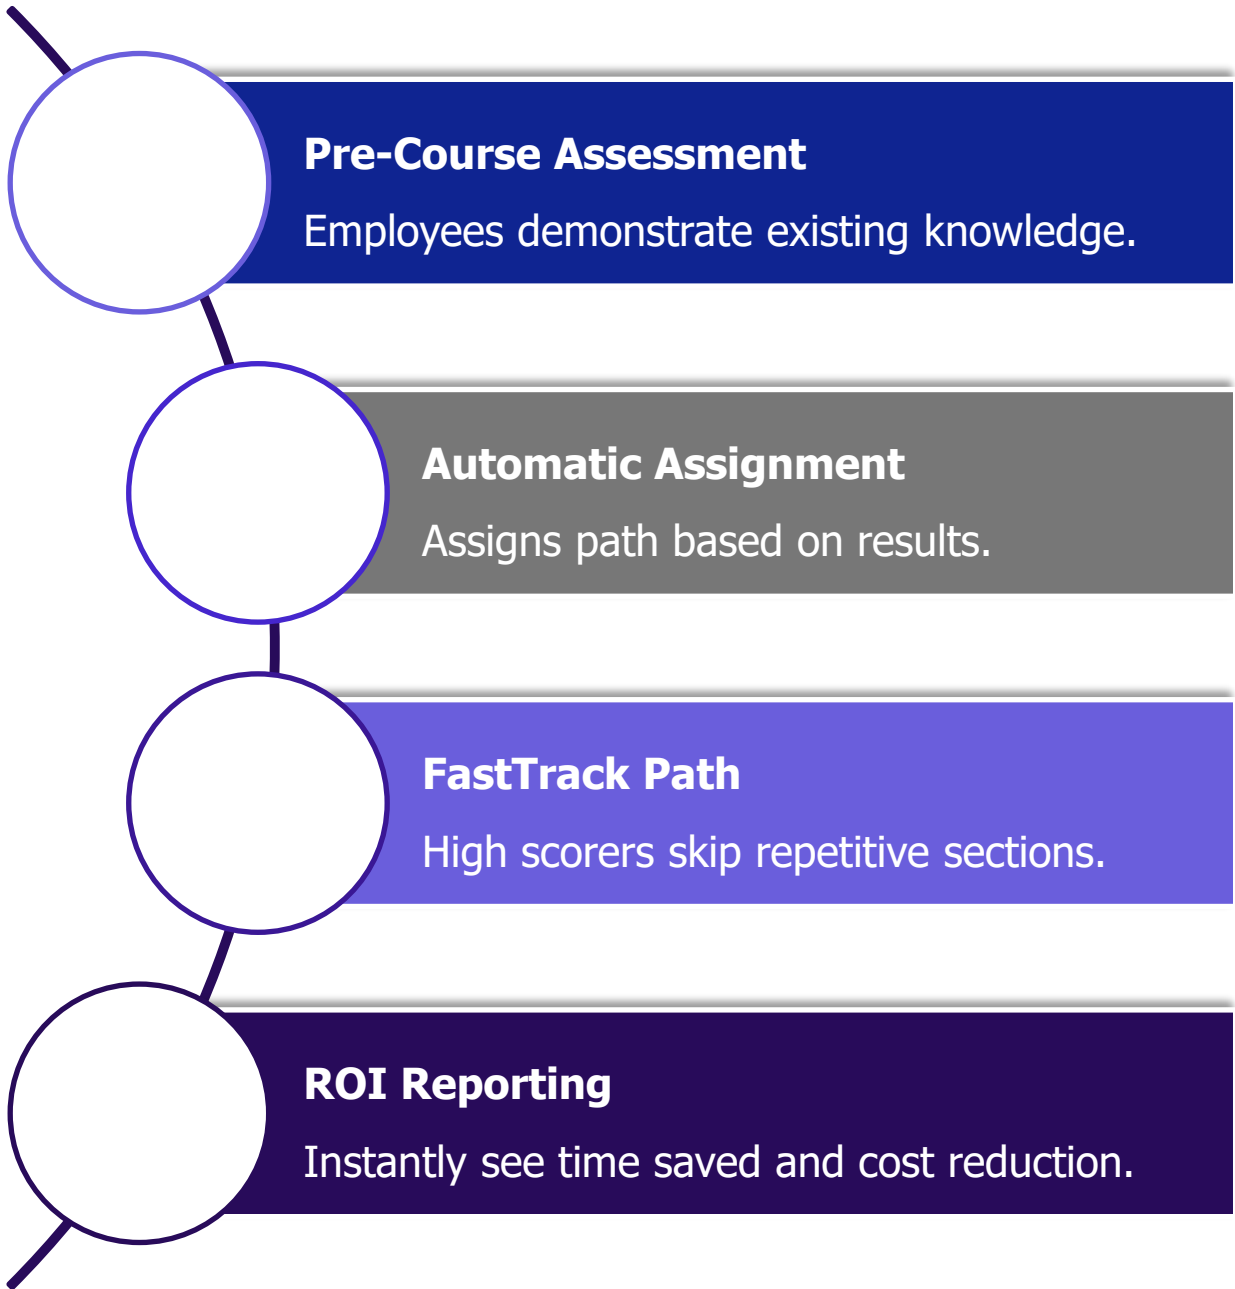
Pre-Course Assessment

Employees demonstrate existing knowledge.

Automatic Assignment

Assigns path based on results.

FastTrack Path

High scorers skip repetitive sections.

ROI Reporting

Instantly see time saved and cost reduction.